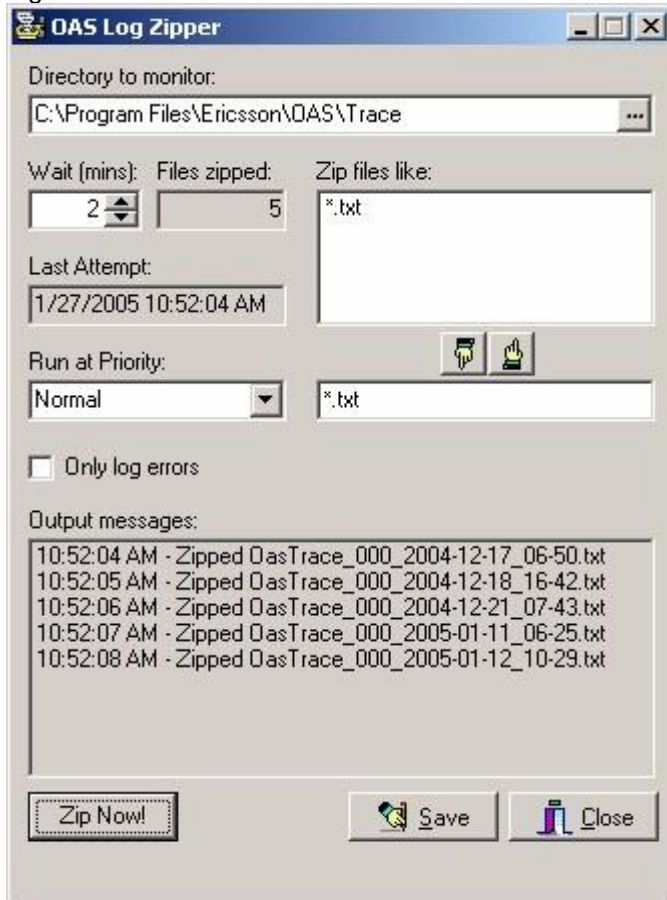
OAS Log Zipper

Directory to monitor:

C:\Program Files\Ericsson\OAS\Trace

Wait (mins): Files zipped: Zip files like:

2 5

*.txt

Last Attempt:

1/27/2005 10:52:04 AM

Run at Priority:

Normal

*.txt

Only log errors

Output messages:

10:52:04 AM - Zipped OasTrace_000_2004-12-17_06-50.txt
10:52:05 AM - Zipped OasTrace_000_2004-12-18_16-42.txt
10:52:06 AM - Zipped OasTrace_000_2004-12-21_07-43.txt
10:52:07 AM - Zipped OasTrace_000_2005-01-11_06-25.txt
10:52:08 AM - Zipped OasTrace_000_2005-01-12_10-29.txt

Zip Now!

Save

Close